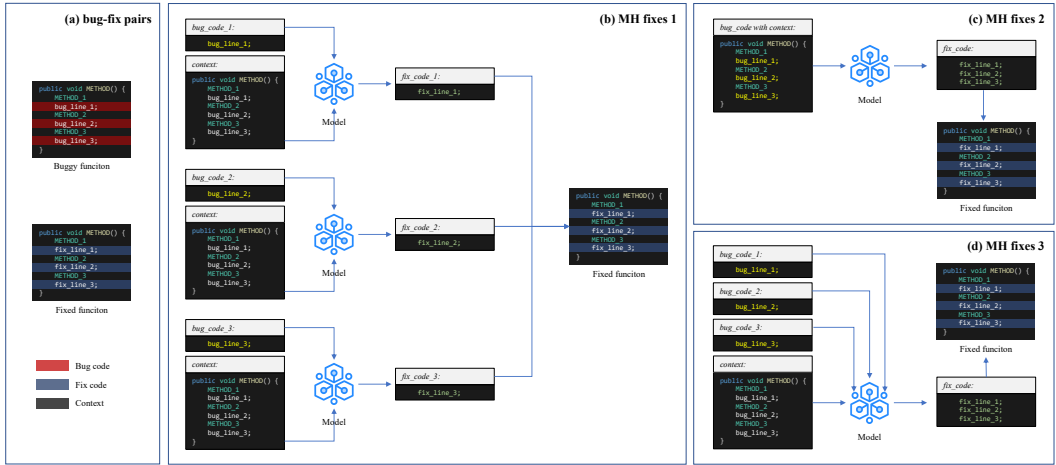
(a) bug-fix pairs

public void METHOD() {
METHOD_1
bug_line_1;
METHOD_2
bug_line_2;
METHOD_3
bug_line_3;
}

Buggy funciton

public void METHOD() {
METHOD_1
fix_line_1;
METHOD_2
fix_line_2;
METHOD_3
fix_line_3;
}

Fixed funciton

Bug code
Fix code
Context

(b) MH fixes 1

bug_code_1:
bug_line_1;

context:
public void METHOD() {
METHOD_1
bug_line_1;
METHOD_2
bug_line_2;
METHOD_3
bug_line_3;
}

Model

fix_code_1:
fix_line_1;

bug_code_2:
bug_line_2;

context:
public void METHOD() {
METHOD_1
bug_line_1;
METHOD_2
bug_line_2;
METHOD_3
bug_line_3;
}

Model

fix_code_2:
fix_line_2;

public void METHOD() {
METHOD_1
fix_line_1;
METHOD_2
fix_line_2;
METHOD_3
fix_line_3;
}

Fixed funciton

bug_code_3:
bug_line_3;

context:
public void METHOD() {
METHOD_1
bug_line_1;
METHOD_2
bug_line_2;
METHOD_3
bug_line_3;
}

Model

fix_code_3:
fix_line_3;

(c) MH fixes 2

bug_code with context:
public void METHOD() {
METHOD_1
bug_line_1;
METHOD_2
bug_line_2;
METHOD_3
bug_line_3;
}

Model

fix_code:
fix_line_1;
fix_line_2;
fix_line_3;

public void METHOD() {
METHOD_1
fix_line_1;
METHOD_2
fix_line_2;
METHOD_3
fix_line_3;
}

Fixed funciton

(d) MH fixes 3

bug_code_1:
bug_line_1;

bug_code_2:
bug_line_2;

bug_code_3:
bug_line_3;

context:
public void METHOD() {
METHOD_1
bug_line_1;
METHOD_2
bug_line_2;
METHOD_3
bug_line_3;
}

public void METHOD() {
METHOD_1
fix_line_1;
METHOD_2
fix_line_2;
METHOD_3
fix_line_3;
}

Fixed funciton

Model

fix_code:
fix_line_1;
fix_line_2;
fix_line_3;